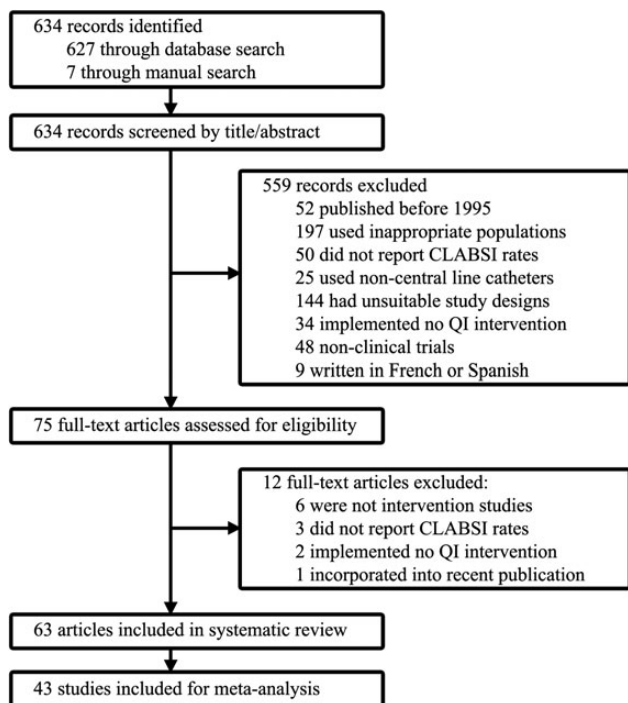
634 records identified
627 through database search
7 through manual search

634 records screened by title/abstract

559 records excluded
52 published before 1995
197 used inappropriate populations
50 did not report CLABSI rates
25 used non-central line catheters
144 had unsuitable study designs
34 implemented no QI intervention
48 non-clinical trials
9 written in French or Spanish

75 full-text articles assessed for eligibility

12 full-text articles excluded:
6 were not intervention studies
3 did not report CLABSI rates
2 implemented no QI intervention
1 incorporated into recent publication

63 articles included in systematic review

43 studies included for meta-analysis